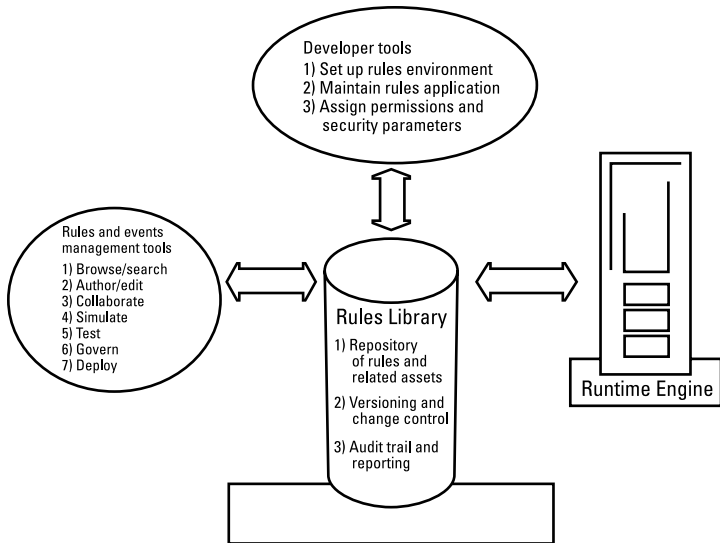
Developer tools
1) Set up rules environment
2) Maintain rules application
3) Assign permissions and security parameters

Rules and events management tools
1) Browse/search
2) Author/edit
3) Collaborate
4) Simulate
5) Test
6) Govern
7) Deploy

Rules Library
1) Repository of rules and related assets
2) Versioning and change control
3) Audit trail and reporting

Runtime Engine